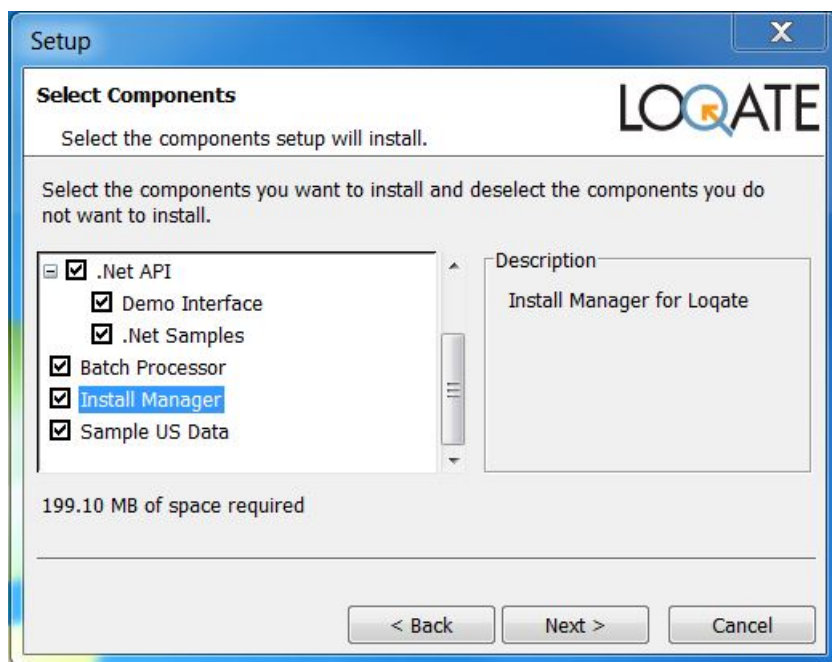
Setup

Select Components

Select the components setup will install.

LOQATE

Select the components you want to install and deselect the components you do not want to install.

.Net API
Demo Interface
.Net Samples
Batch Processor
Install Manager
Sample US Data

Description

Install Manager for Loqate

199.10 MB of space required

< Back

Next >

Cancel